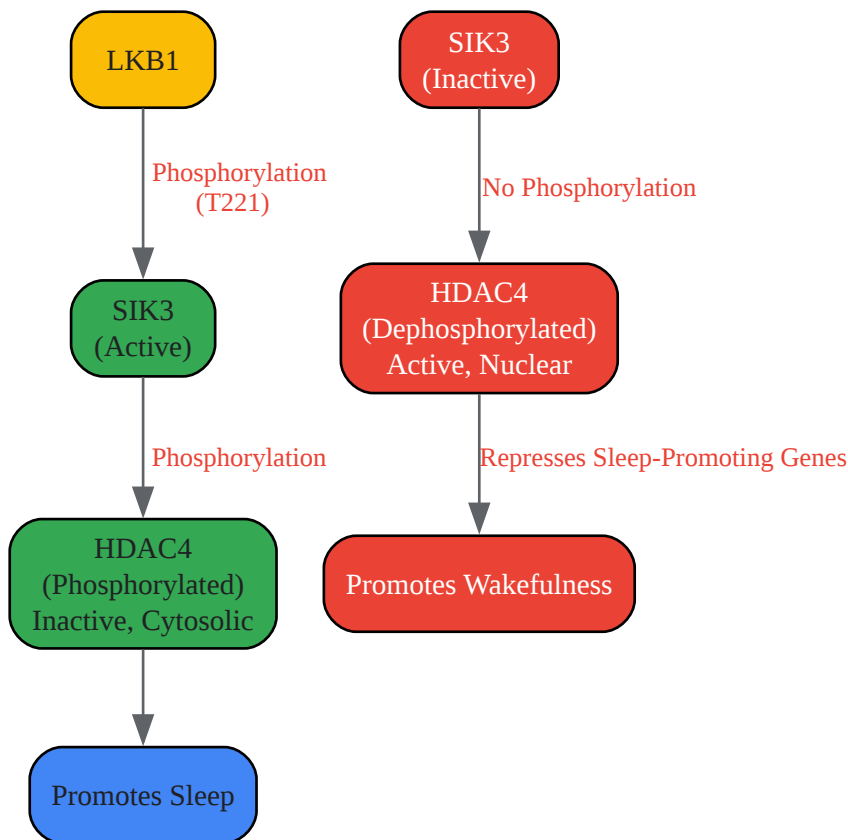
LKB1

Phosphorylation
(T221)

SIK3
(Active)

Phosphorylation

HDAC4
(Phosphorylated)
Inactive, Cytosolic

Promotes Sleep

SIK3
(Inactive)

No Phosphorylation

HDAC4
(Dephosphorylated)
Active, Nuclear

Represses Sleep-Promoting Genes

Promotes Wakefulness